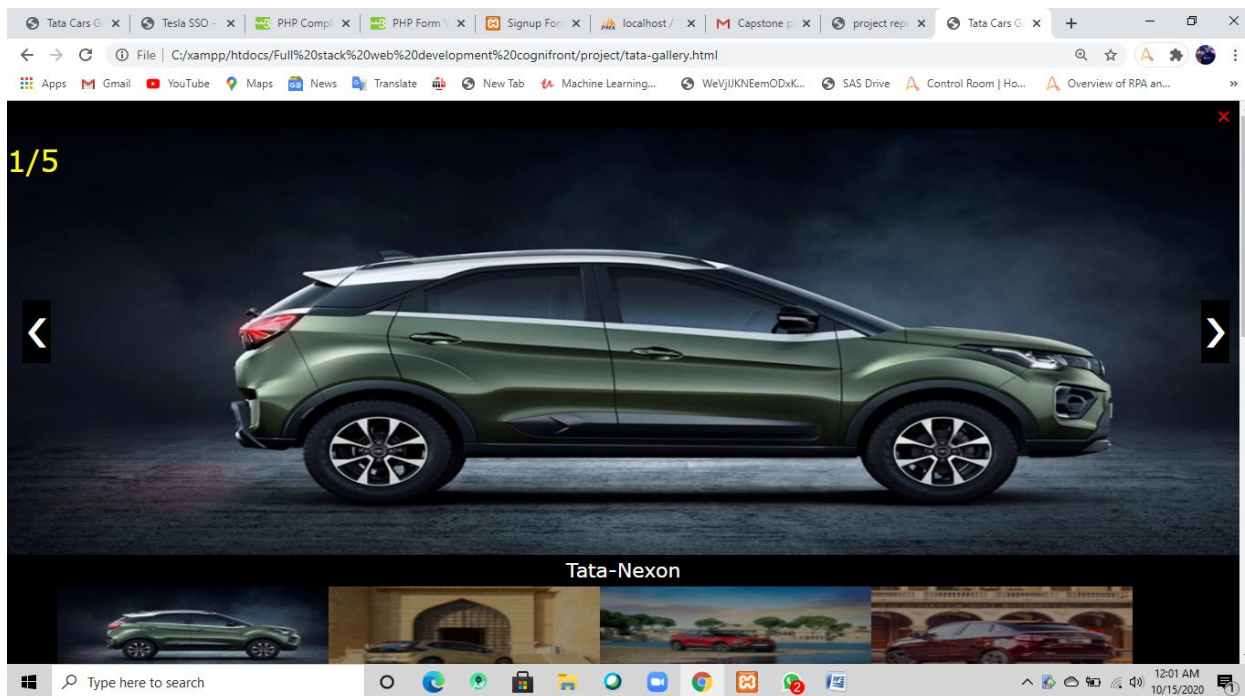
Tata Cars G ×
Tesla SSO - ×
PHP Compl ×
PHP Form ×
Signup For ×
localhost / ×
Capstone p ×
project rep ×
Tata Cars G ×
+

File | C:/xampp/htdocs/Full%20stack%20web%20development%20cognifront/project/tata-gallery.html

Apps Gmail YouTube Maps News Translate New Tab Machine Learning... WeVjIJKNEemODxK... SAS Drive Control Room | Ho... Overview of RPA an... »

×

1/5

❮

❯

Tata-Nexon

Type here to search

12:01 AM
10/15/2020